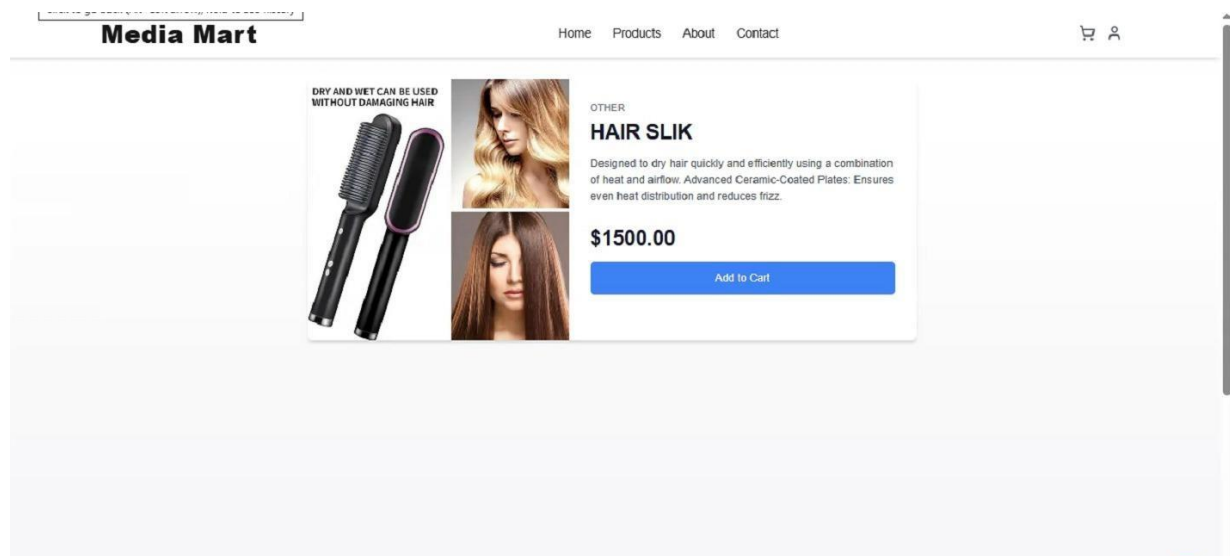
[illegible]

Media Mart

Home Products About Contact

DRY AND WET CAN BE USED WITHOUT DAMAGING HAIR

OTHER

HAIR SLIK

Designed to dry hair quickly and efficiently using a combination of heat and airflow. Advanced Ceramic-Coated Plates: Ensures even heat distribution and reduces frizz.

$1500.00

Add to Cart